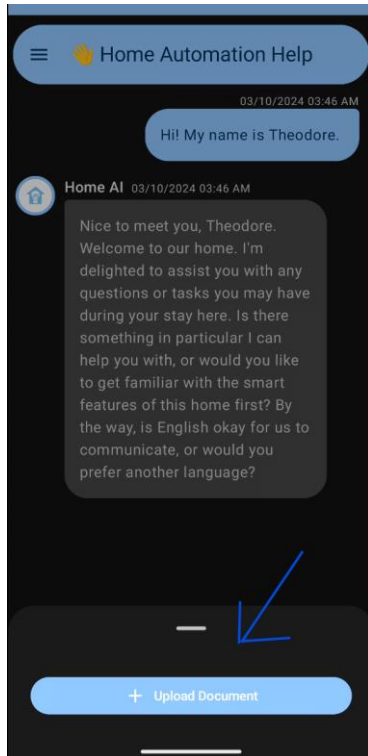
👋 Home Automation Help

03/10/2024 03:46 AM

Hi! My name is Theodore.

Home AI 03/10/2024 03:46 AM

Nice to meet you, Theodore. Welcome to our home. I'm delighted to assist you with any questions or tasks you may have during your stay here. Is there something in particular I can help you with, or would you like to get familiar with the smart features of this home first? By the way, is English okay for us to communicate, or would you prefer another language?

+ Upload Document